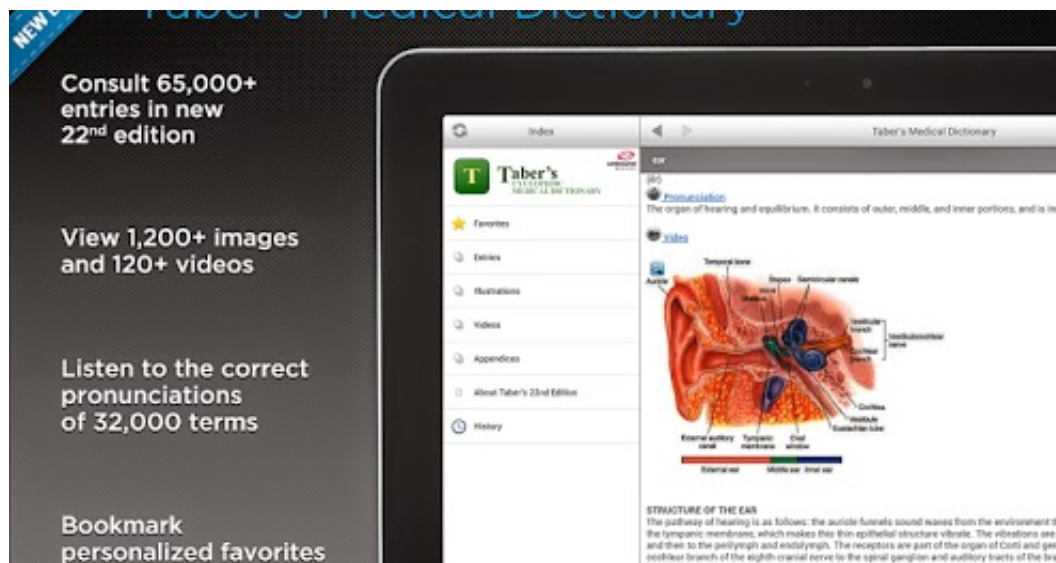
NEW

Taber's Medical Dictionary

Consult 65,000+ entries in new 22nd edition

View 1,200+ images and 120+ videos

Listen to the correct pronunciations of 32,000 terms

Bookmark personalized favorites

Index

Taber's Medical Dictionary

Taber's CYCLOPEDIC MEDICAL DICTIONARY

Favorites

Entries

Illustrations

Videos

Appendices

About Taber's 22nd Edition

History

ear

(ēr)

Pronunciation

The organ of hearing and equilibrium. It consists of outer, middle, and inner portions, and is in

Video

Auricle

Temporal bone

Stapes

Semicircular canals

Incus

Malleus

Vestibular branch

Vestibulocochlear nerve

Cochlear branch

Cochlea

Vestibule

Eustachian tube

External auditory canal

Tympanic membrane

Oval window

External ear

Middle ear

Inner ear

STRUCTURE OF THE EAR

The pathway of hearing is as follows: the auricle funnels sound waves from the environment t the tympanic membrane, which makes this thin epithelial structure vibrate. The vibrations are and then to the perilymph and endolymph. The receptors are part of the organ of Corti and ge cochlear branch of the eighth cranial nerve to the spinal ganglion and auditory tracts of the